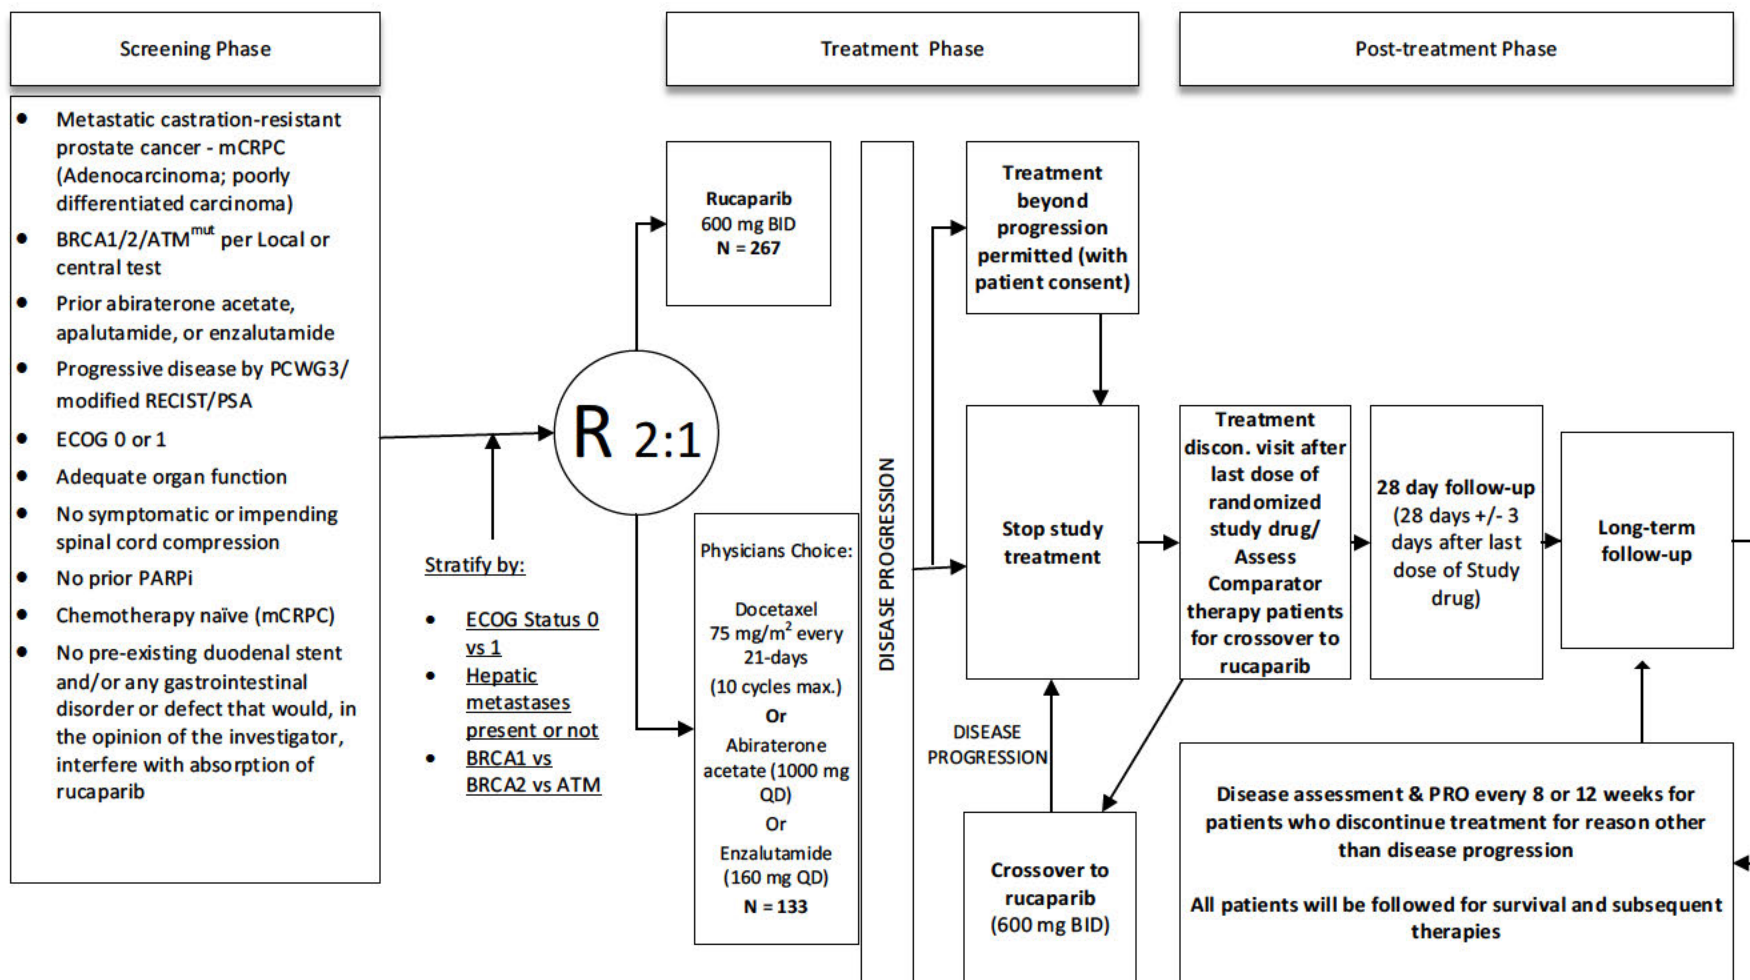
Screening Phase

Treatment Phase

Post-treatment Phase

- Metastatic castration-resistant prostate cancer - mCRPC (Adenocarcinoma; poorly differentiated carcinoma)
- BRCA1/2/ATM$^{mut}$ per Local or central test
- Prior abiraterone acetate, apalutamide, or enzalutamide
- Progressive disease by PCWG3/ modified RECIST/PSA
- ECOG 0 or 1
- Adequate organ function
- No symptomatic or impending spinal cord compression
- No prior PARPi
- Chemotherapy naïve (mCRPC)
- No pre-existing duodenal stent and/or any gastrointestinal disorder or defect that would, in the opinion of the investigator, interfere with absorption of rucaparib

R 2:1

Stratify by:

- ECOG Status 0 vs 1
- Hepatic metastases present or not
- BRCA1 vs BRCA2 vs ATM

Rucaparib
600 mg BID
N = 267

Physicians Choice:

Docetaxel
75 mg/m$^2$ every 21-days
(10 cycles max.)
Or
Abiraterone acetate (1000 mg QD)
Or
Enzalutamide
(160 mg QD)
N = 133

DISEASE PROGRESSION

Treatment beyond progression permitted (with patient consent)

Stop study treatment

DISEASE PROGRESSION

Crossover to rucaparib (600 mg BID)

Treatment discon. visit after last dose of randomized study drug/ Assess Comparator therapy patients for crossover to rucaparib

28 day follow-up
(28 days +/- 3 days after last dose of Study drug)

Long-term follow-up

Disease assessment & PRO every 8 or 12 weeks for patients who discontinue treatment for reason other than disease progression

All patients will be followed for survival and subsequent therapies